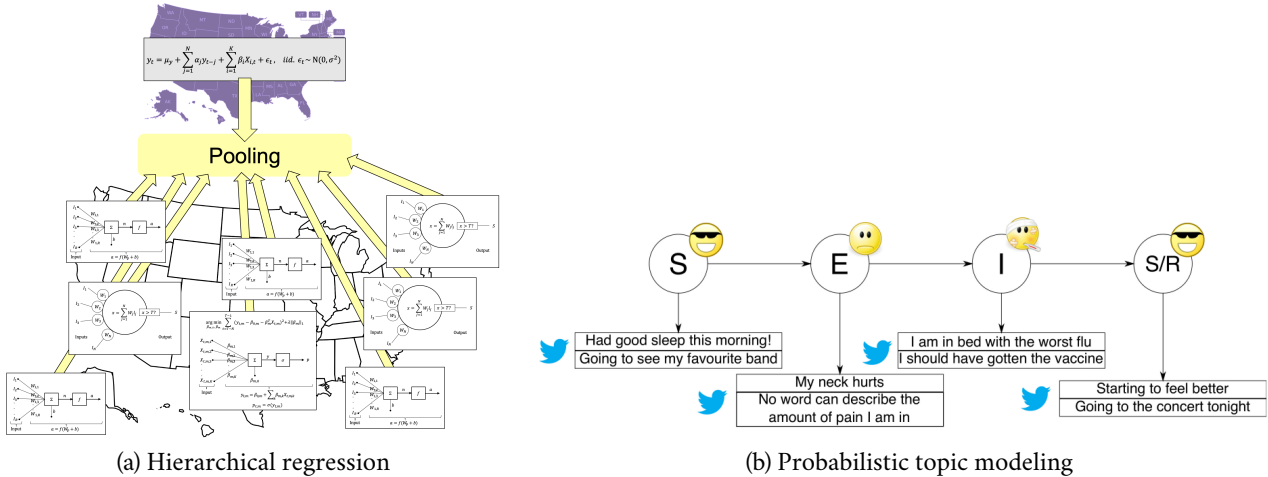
$y_t = \mu_y + \sum_{j=1}^{N} \alpha_j y_{t-j} + \sum_{i=1}^{K} \beta_i X_{i,t} + \epsilon_t, \quad iid. \ \epsilon_t \sim N(0, \sigma^2)$

Pooling

$a = f(Wp + b)$

Input

$s = \sum_{i=1}^{n} W_i I_i$

$s > T?$

Inputs

Output

S

E

I

S/R

Had good sleep this morning!
Going to see my favourite band

My neck hurts
No word can describe the amount of pain I am in

I am in bed with the worst flu
I should have gotten the vaccine

Starting to feel better
Going to the concert tonight

(a) Hierarchical regression

(b) Probabilistic topic modeling